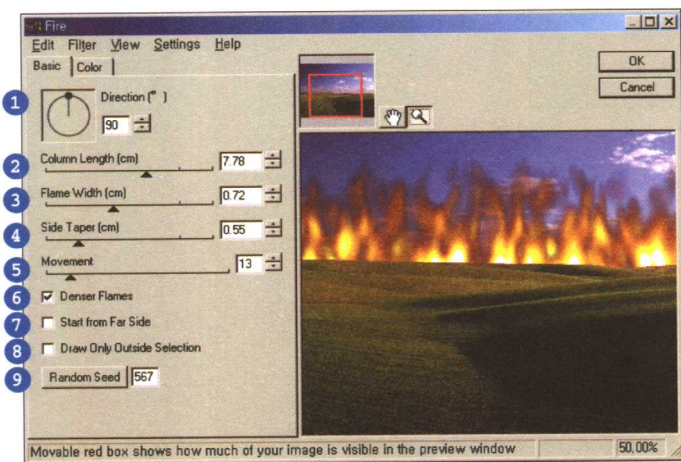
Fire

Edit Filter View Settings Help

Basic Color

OK

Cancel

1 Direction (° )

90

2 Column Length (cm) 7.78

3 Flame Width (cm) 0.72

4 Side Taper (cm) 0.55

5 Movement 13

6 Denser Flames

7 Start from Far Side

8 Draw Only Outside Selection

9 Random Seed 567

Movable red box shows how much of your image is visible in the preview window

50,00%